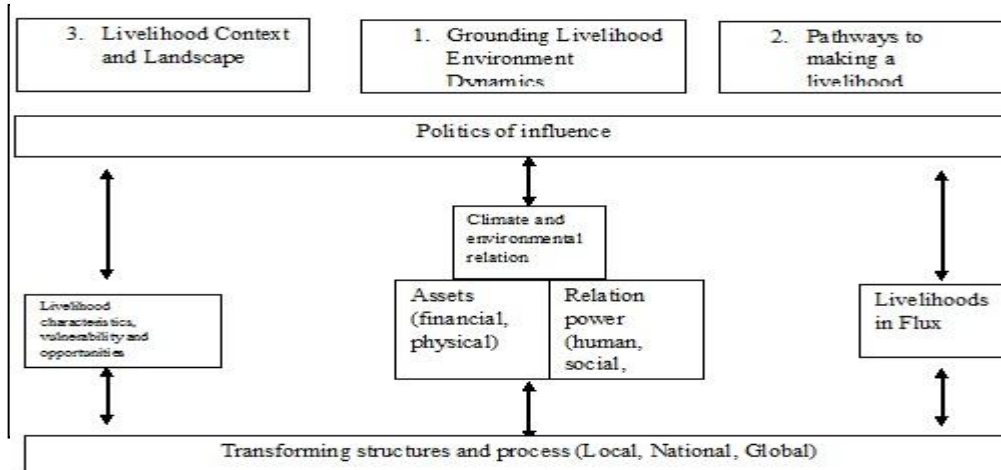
3. Livelihood Context and Landscape

1. Grounding Livelihood Environment Dynamics

2. Pathways to making a livelihood

Politics of influence

Climate and environmental relation

Livelihood characteristics, vulnerability and opportunities

Assets (financial, physical)

Relation power (human, social,

Livelihoods in Flux

Transforming structures and process (Local, National, Global)